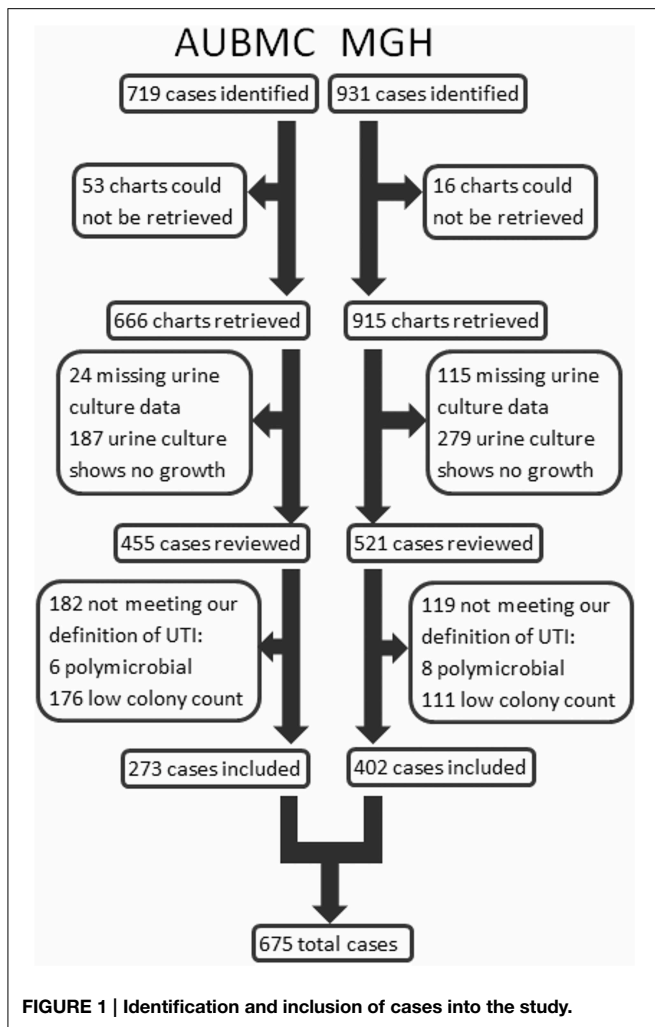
AUBMC MGH

719 cases identified

931 cases identified

53 charts could not be retrieved

16 charts could not be retrieved

666 charts retrieved

915 charts retrieved

24 missing urine culture data
187 urine culture shows no growth

115 missing urine culture data
279 urine culture shows no growth

455 cases reviewed

521 cases reviewed

182 not meeting our definition of UTI:
6 polymicrobial
176 low colony count

119 not meeting our definition of UTI:
8 polymicrobial
111 low colony count

273 cases included

402 cases included

675 total cases

FIGURE 1 | Identification and inclusion of cases into the study.